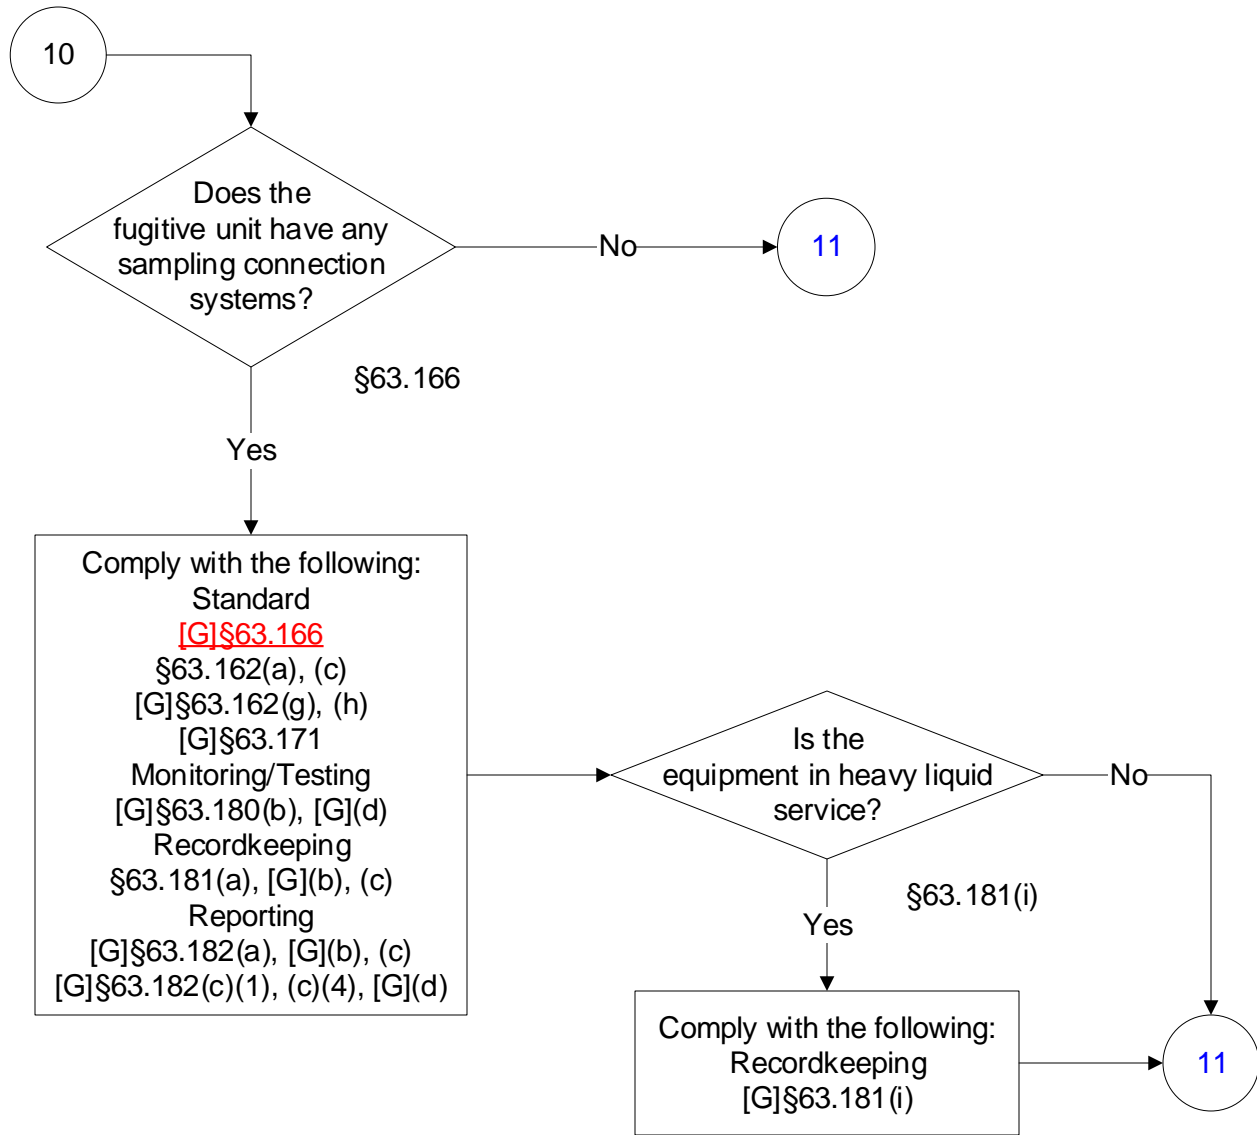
10

Does the fugitive unit have any sampling connection systems?

No

11

§63.166

Yes

Comply with the following:
Standard
[G]§63.166
§63.162(a), (c)
[G]§63.162(g), (h)
[G]§63.171
Monitoring/Testing
[G]§63.180(b), [G](d)
Recordkeeping
§63.181(a), [G](b), (c)
Reporting
[G]§63.182(a), [G](b), (c)
[G]§63.182(c)(1), (c)(4), [G](d)

Is the equipment in heavy liquid service?

No

§63.181(i)

Yes

Comply with the following:
Recordkeeping
[G]§63.181(i)

11